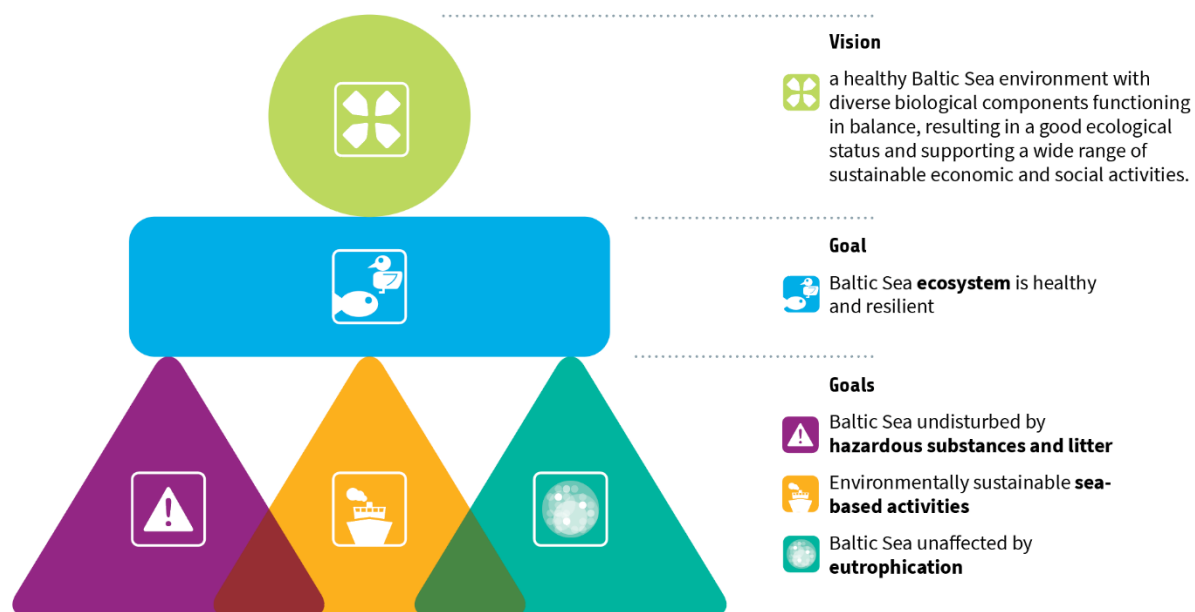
Vision

a healthy Baltic Sea environment with diverse biological components functioning in balance, resulting in a good ecological status and supporting a wide range of sustainable economic and social activities.

Goal

Baltic Sea **ecosystem** is healthy and resilient

Goals

Baltic Sea undisturbed by **hazardous substances and litter**

Environmentally sustainable **sea-based activities**

Baltic Sea unaffected by **eutrophication**